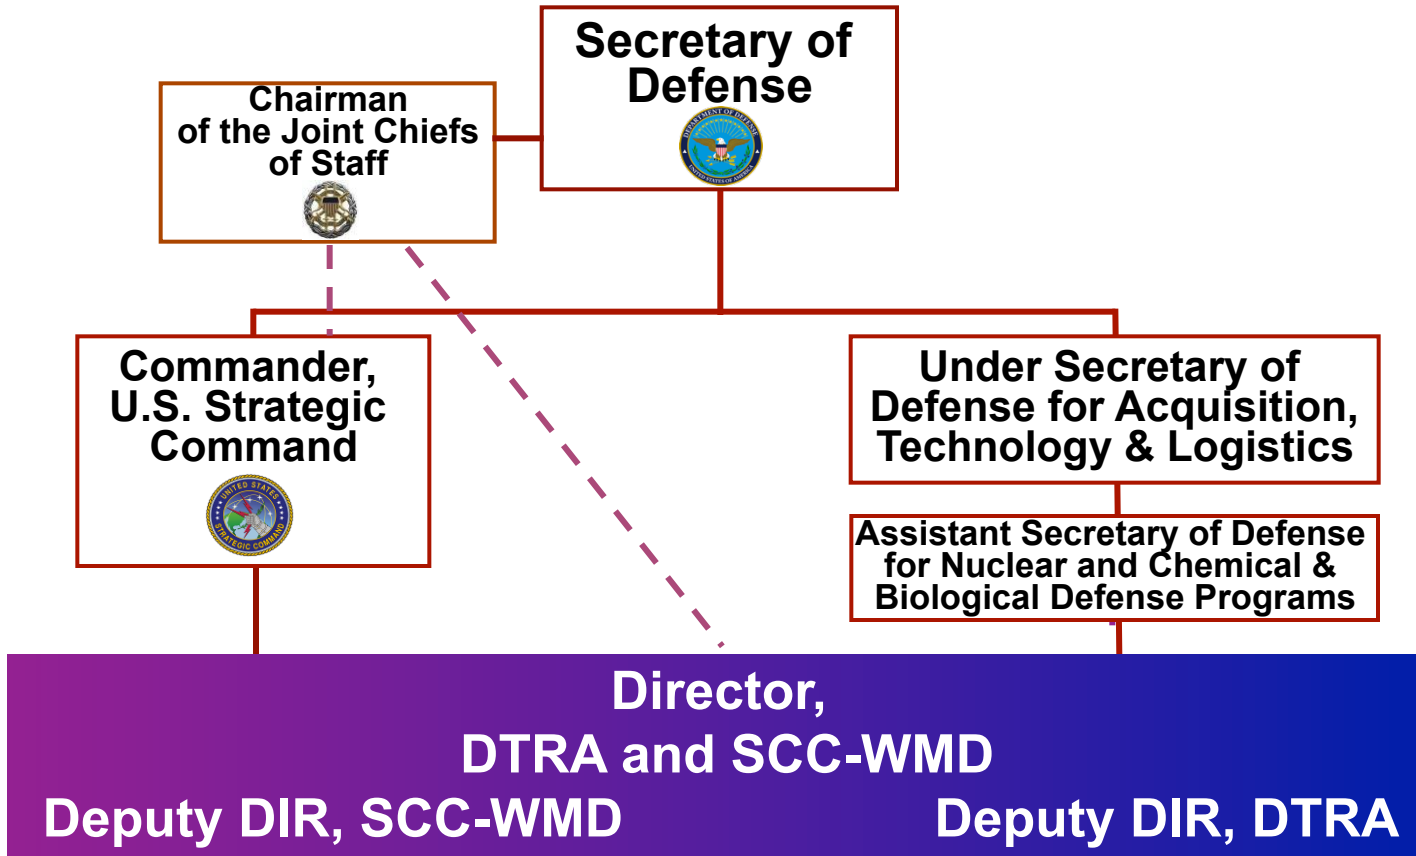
Secretary of Defense

DEPARTMENT OF DEFENSE
UNITED STATES OF AMERICA

Chairman of the Joint Chiefs of Staff

Commander, U.S. Strategic Command

UNITED STATES STRATEGIC COMMAND

Under Secretary of Defense for Acquisition, Technology & Logistics

Assistant Secretary of Defense for Nuclear and Chemical & Biological Defense Programs

Director, DTRA and SCC-WMD

Deputy DIR, SCC-WMD

Deputy DIR, DTRA